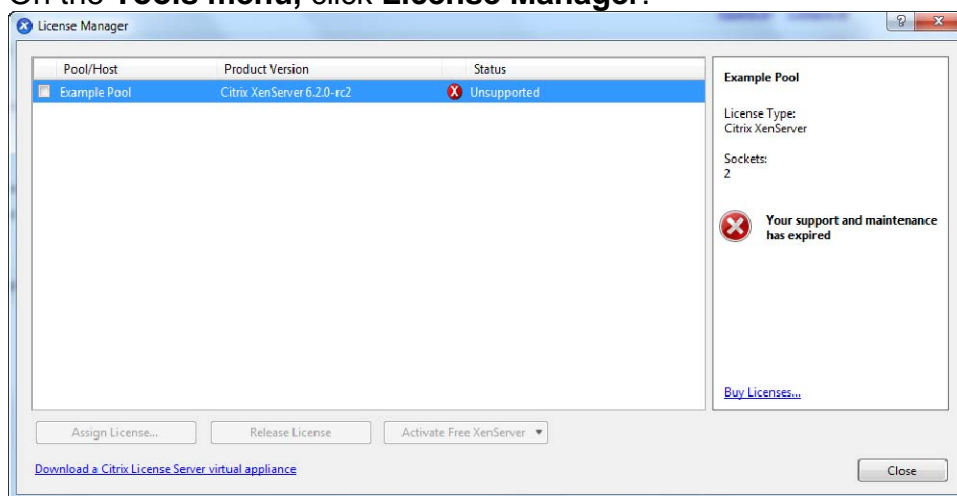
On the **Tools menu**, click **License Manager**.

License Manager

| Pool/Host | Product Version | Status |
|---|---|---|
| Example Pool | Citrix XenServer 6.2.0-rc2 | Unsupported |

Example Pool

License Type:
Citrix XenServer

Sockets:
2

Your support and maintenance has expired

Buy Licenses...

Assign License... Release License Activate Free XenServer

Download a Citrix License Server virtual appliance

Close